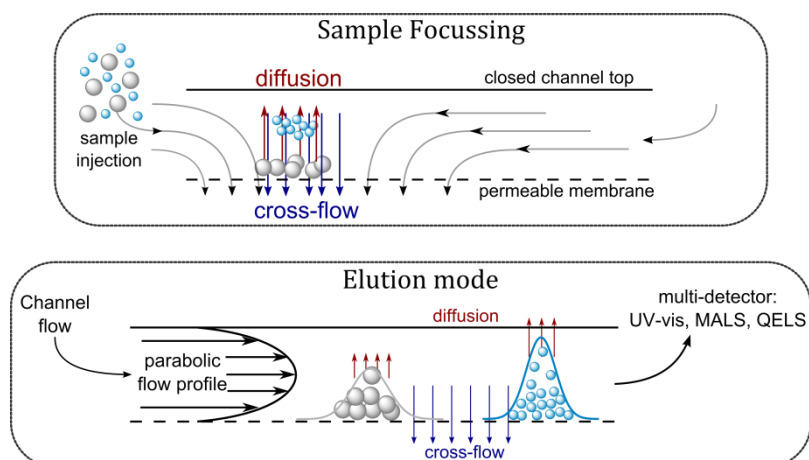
Sample Focussing

diffusion

closed channel top

sample injection

permeable membrane

cross-flow

Elution mode

Channel flow

diffusion

multi-detector: UV-vis, MALS, QELS

parabolic flow profile

cross-flow